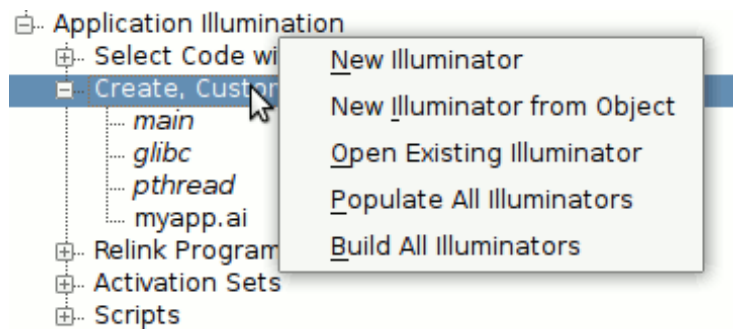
Application Illumination
Select Code wi
Create, Custo
main
glibc
pthread
myapp.ai
Relink Program
Activation Sets
Scripts

New Illuminator
New Illuminator from Object
Open Existing Illuminator
Populate All Illuminators
Build All Illuminators